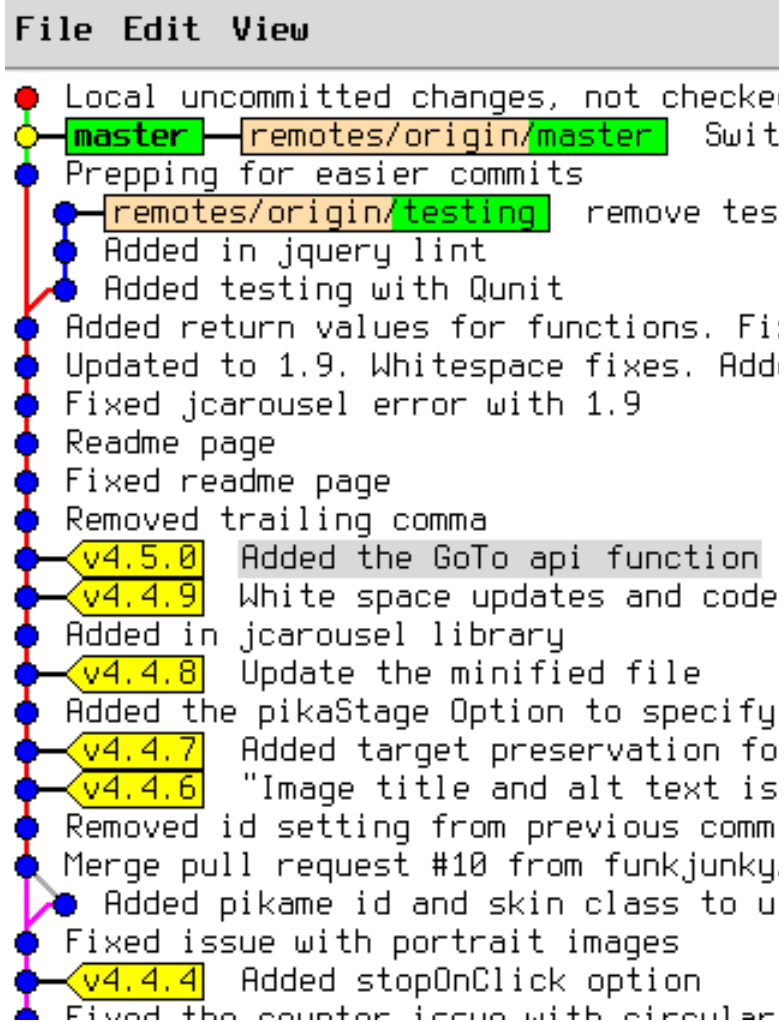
File Edit View

Local uncommitted changes, not checke
master remotes/origin/master Swit
Prepping for easier commits
remotes/origin/testing remove tes
Added in jquery lint
Added testing with Qunit
Added return values for functions. Fi
Updated to 1.9. Whitespace fixes. Add
Fixed jcarousel error with 1.9
Readme page
Fixed readme page
Removed trailing comma
v4.5.0 Added the GoTo api function
v4.4.9 White space updates and code
Added in jcarousel library
v4.4.8 Update the minified file
Added the pikaStage Option to specify
v4.4.7 Added target preservation fo
v4.4.6 "Image title and alt text is
Removed id setting from previous comm
Merge pull request #10 from funkjunky
Added pikame id and skin class to u
Fixed issue with portrait images
v4.4.4 Added stopOnClick option
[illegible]